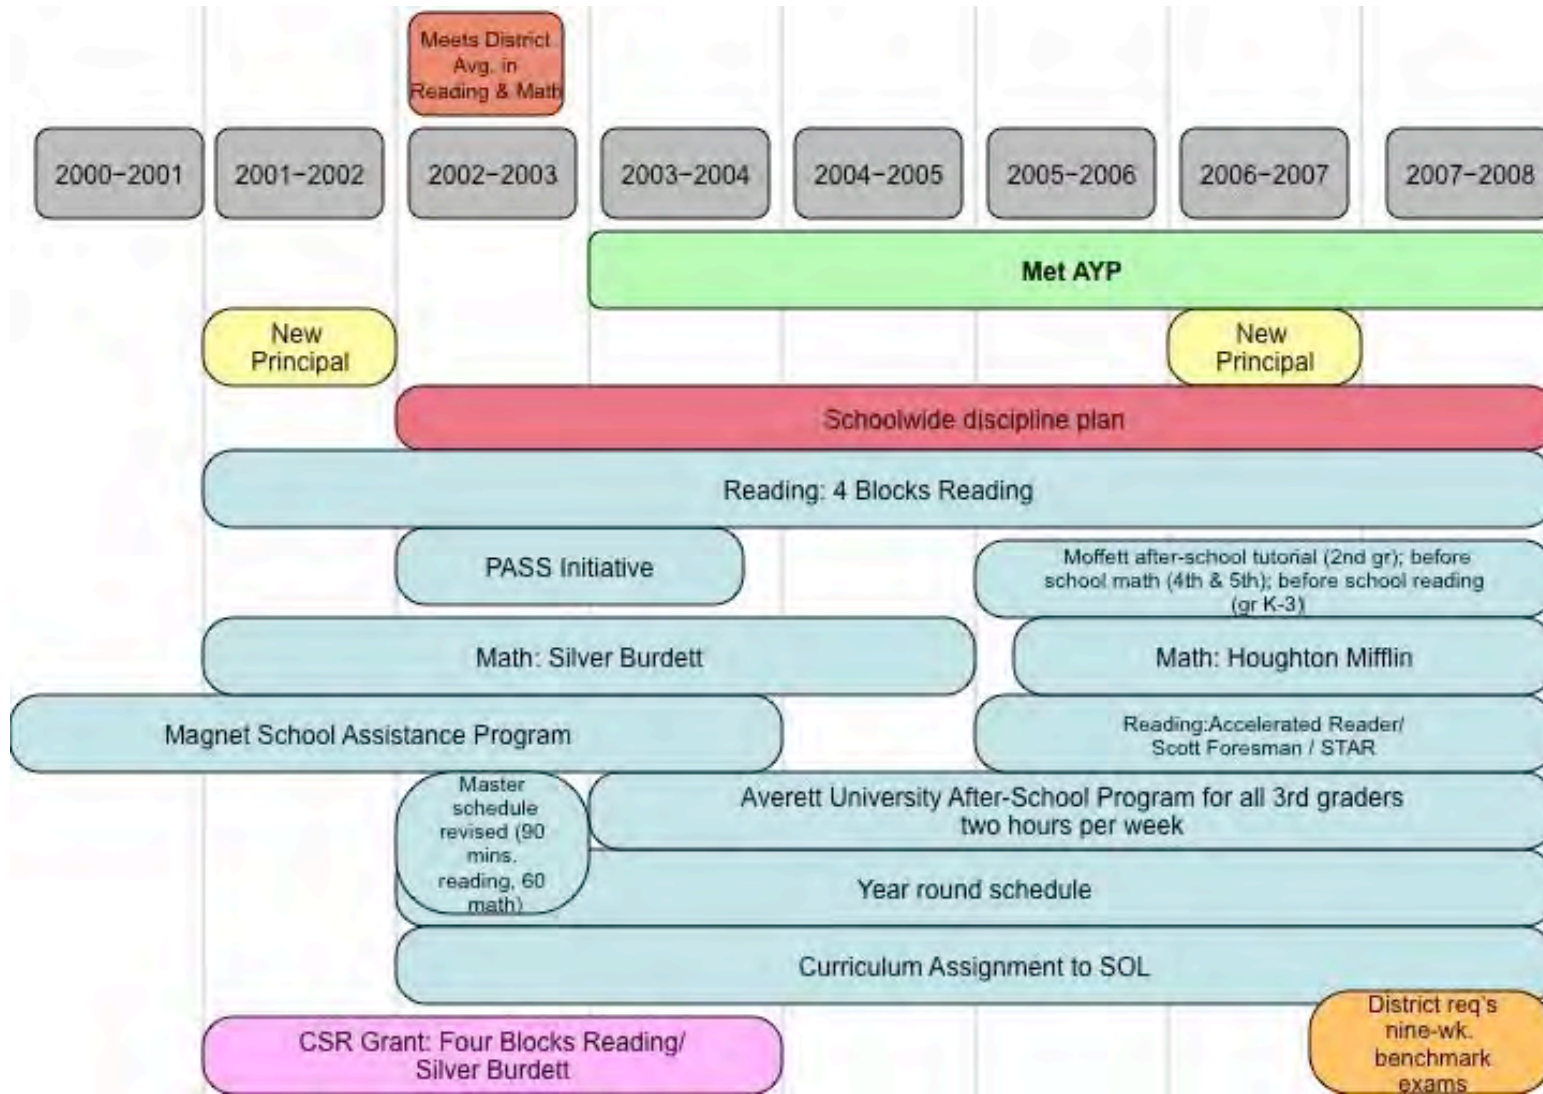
Meets District Avg. in Reading & Math

2000-2001

2001-2002

2002-2003

2003-2004

2004-2005

2005-2006

2006-2007

2007-2008

Met AYP

New Principal

New Principal

Schoolwide discipline plan

Reading: 4 Blocks Reading

PASS Initiative

Moffett after-school tutorial (2nd gr); before school math (4th & 5th); before school reading (gr K-3)

Math: Silver Burdett

Math: Houghton Mifflin

Magnet School Assistance Program

Reading:Accelerated Reader/ Scott Foresman / STAR

Master schedule revised (90 mins. reading, 60 math)

Averett University After-School Program for all 3rd graders two hours per week

Year round schedule

Curriculum Assignment to SOL

District req's nine-wk. benchmark exams

CSR Grant: Four Blocks Reading/ Silver Burdett